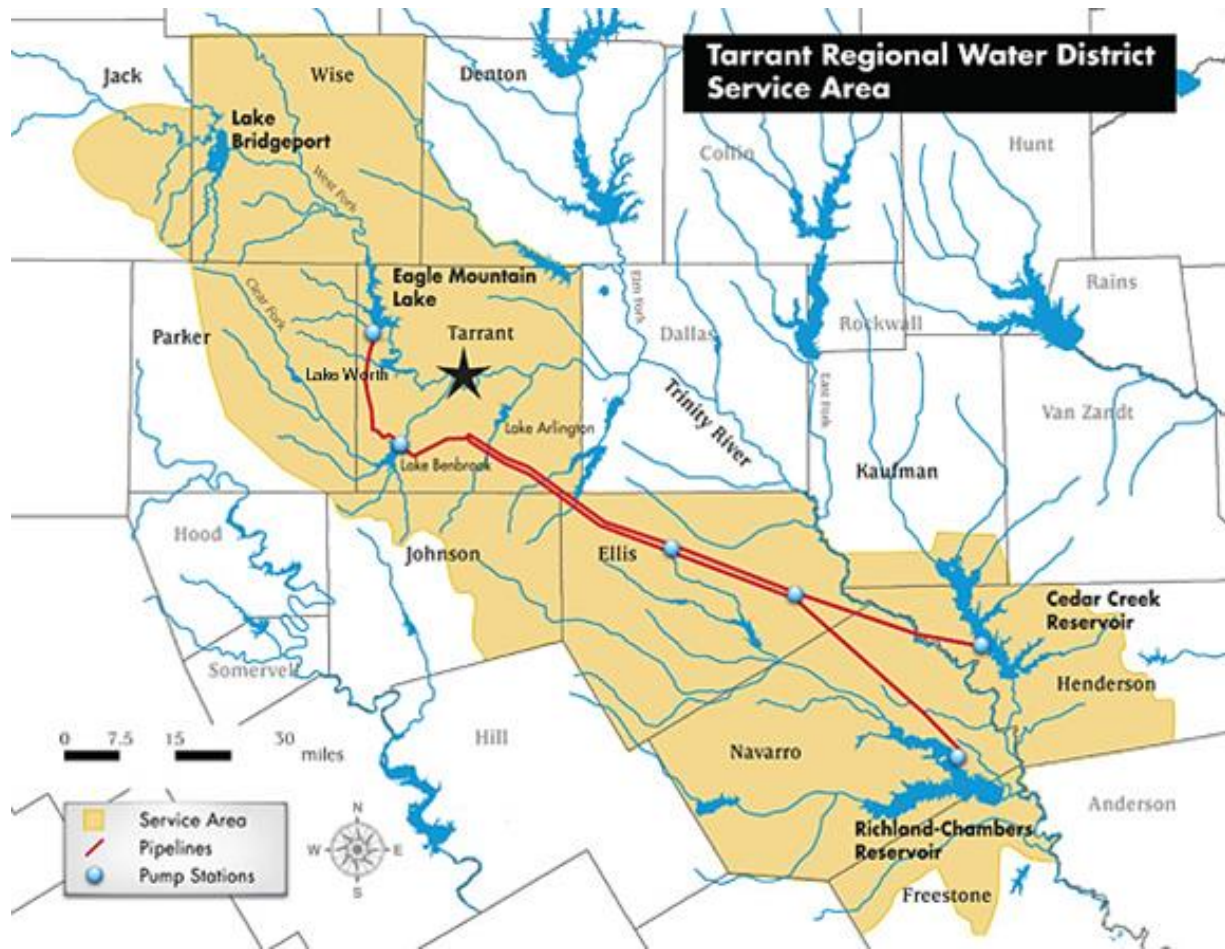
Tarrant Regional Water District Service Area

Jack
Wise
Denton
Collin
Hunt
Lake Bridgeport
West Fork
Eagle Mountain Lake
Clear Fork
Elm Fork
Rains
Parker
Tarrant
Dallas
Rockwall
Lake Worth
East Fork
Trinity River
Van Zandt
Lake Arlington
Lake Benbrook
Kaufman
Hood
Johnson
Ellis
Cedar Creek Reservoir
Somervell
Henderson
0 7.5 15 30 miles
Hill
Navarro
Anderson
N
W
E
S
Richland-Chambers Reservoir
Freestone

Service Area
Pipelines
Pump Stations